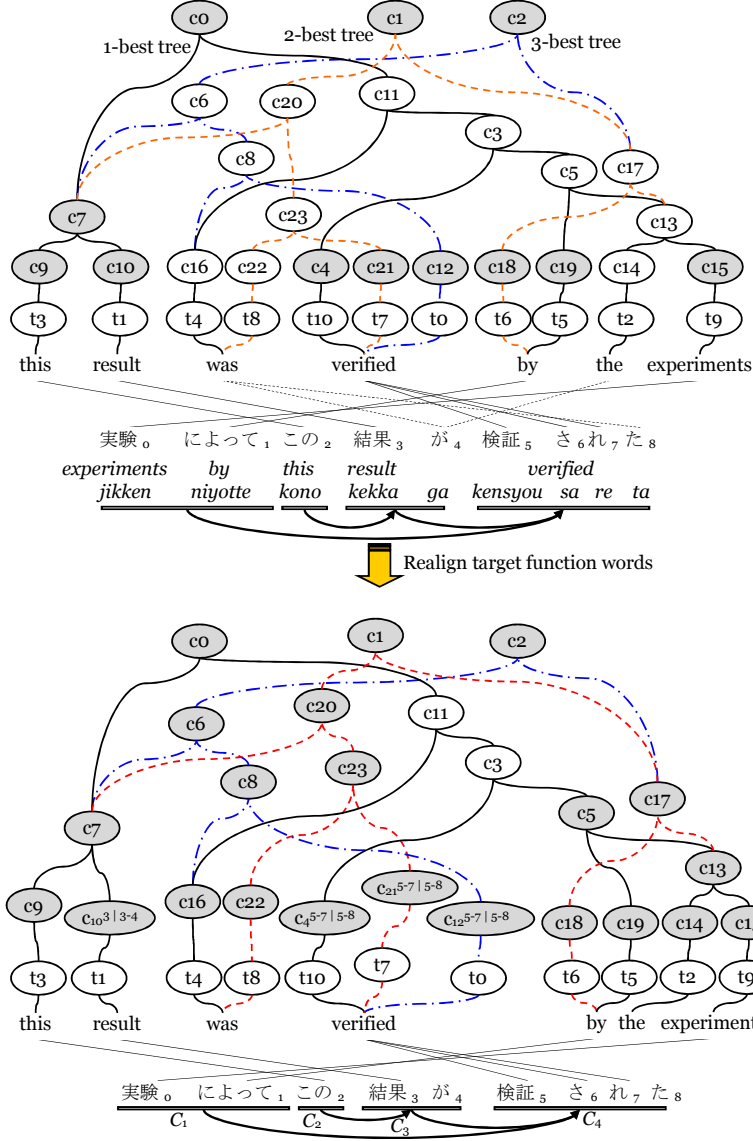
c0 c1 c2
1-best tree
2-best tree
3-best tree
c6 c20 c11
c3
c8
c5 c17
c7
c23
c13
c9 c10 c16 c22 c4 c21 c12 c18 c19 c14 c15
t3 t1 t4 t8 t10 t7 t0 t6 t5 t2 t9
this result was verified by the experiments

実験 $_0$ によって $_1$ この $_2$ 結果 $_3$ が $_4$ 検証 $_5$ さ $_6$ れ $_7$ た $_8$
experiments by this result verified
jikken niyotte kono kekka ga kensyou sa re ta

Realign target function words

c0 c1 c2
c20
c6 c11
c23 c3
c8
c5 c17
c7
c13
c9 $c_{10}{}^{3|3\text{-}4}$ c16 c22 $c_{21}{}^{5\text{-}7|5\text{-}8}$
$c_4{}^{5\text{-}7|5\text{-}8}$ $c_{12}{}^{5\text{-}7|5\text{-}8}$ c18 c19 c14 c1
t3 t1 t4 t8 t10 t7 t0 t6 t5 t2 t9
this result was verified by the experiment

実験 $_0$ によって $_1$ この $_2$ 結果 $_3$ が $_4$ 検証 $_5$ さ $_6$ れ $_7$ た $_8$
$C_1$ $C_2$ $C_3$ $C_4$